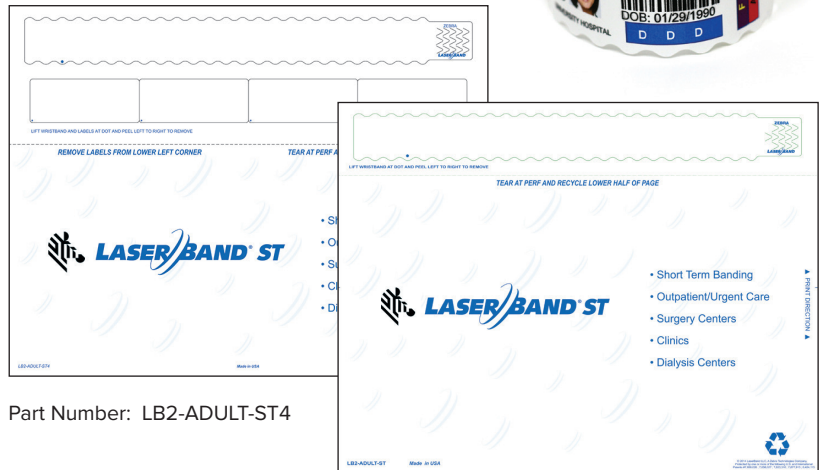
DOB: 01/29/1990
D D D
HOSPITAL

ZEBRA
LASERBAND

LIFT WRISTBAND AND LABELS AT DOT AND PEEL LEFT TO RIGHT TO REMOVE

REMOVE LABELS FROM LOWER LEFT CORNER

TEAR AT PERF A

LASERBAND® ST

• St
• Ou
• Su
• Cl
• Di

LB2-ADULT-ST4

Made in USA

Part Number: LB2-ADULT-ST4

ZEBRA
LASERBAND

LIFT WRISTBAND AT DOT AND PEEL LEFT TO RIGHT TO REMOVE

TEAR AT PERF AND RECYCLE LOWER HALF OF PAGE

LASERBAND® ST

• Short Term Banding
• Outpatient/Urgent Care
• Surgery Centers
• Clinics
• Dialysis Centers

▲ PRINT DIRECTION ▲

LB2-ADULT-ST

Made in USA

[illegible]